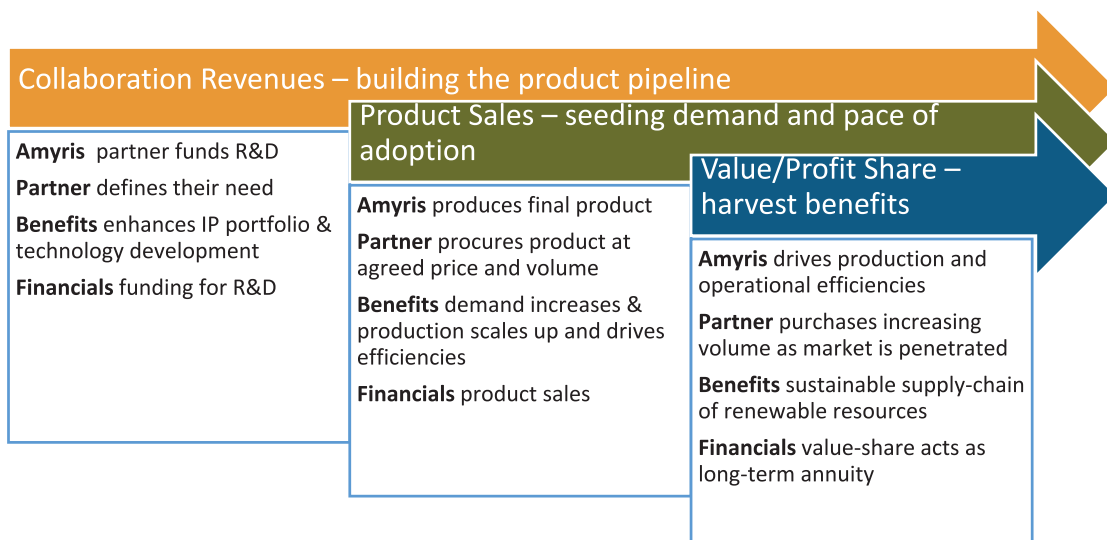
Collaboration Revenues – building the product pipeline

Amyris partner funds R&D

Partner defines their need

Benefits enhances IP portfolio & technology development

Financials funding for R&D

Product Sales – seeding demand and pace of adoption

Amyris produces final product

Partner procures product at agreed price and volume

Benefits demand increases & production scales up and drives efficiencies

Financials product sales

Value/Profit Share – harvest benefits

Amyris drives production and operational efficiencies

Partner purchases increasing volume as market is penetrated

Benefits sustainable supply-chain of renewable resources

Financials value-share acts as long-term annuity